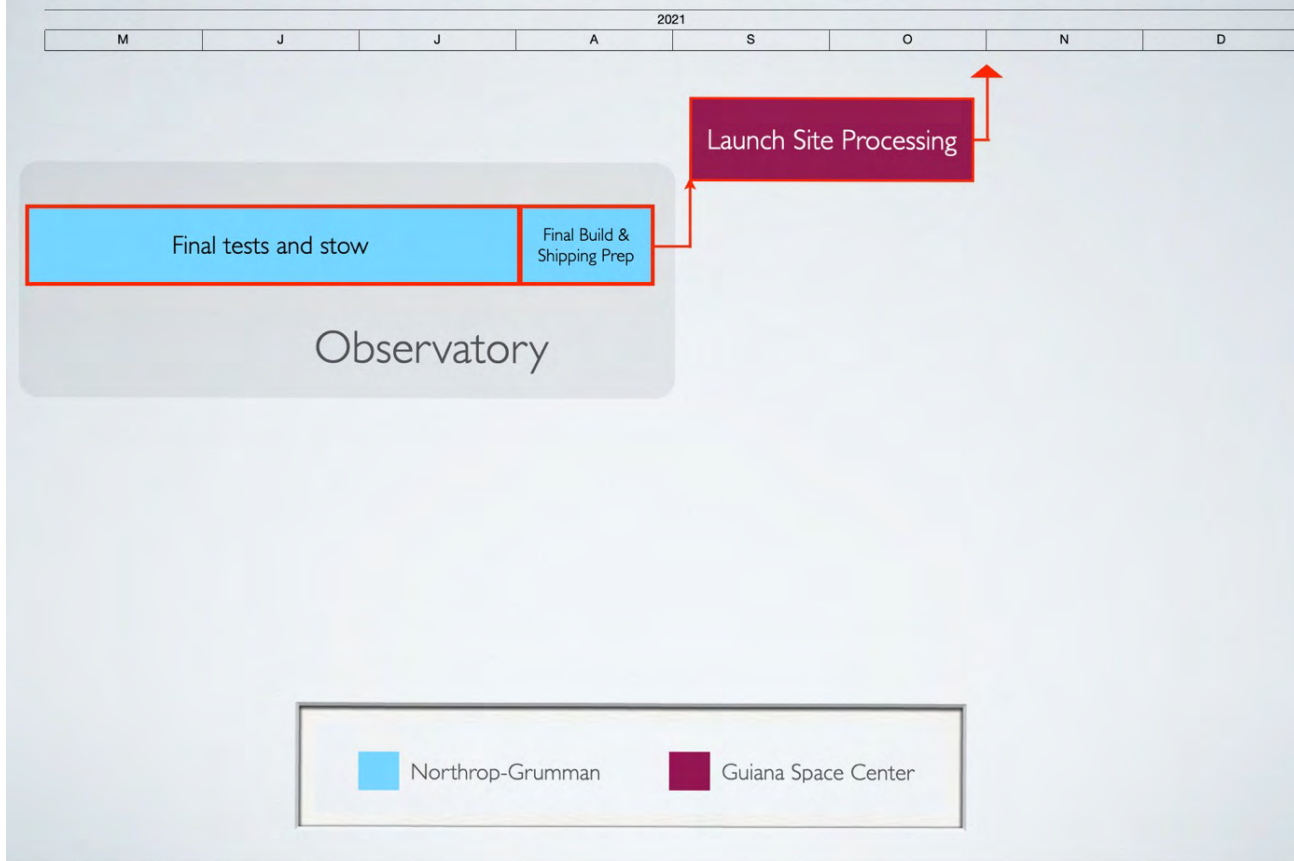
2021

| M | J | J | A | S | O | N | D |
|---|---|---|---|---|---|---|---|

Launch Site Processing

Final tests and stow

Final Build & Shipping Prep

Observatory

Northrop-Grumman

Guiana Space Center